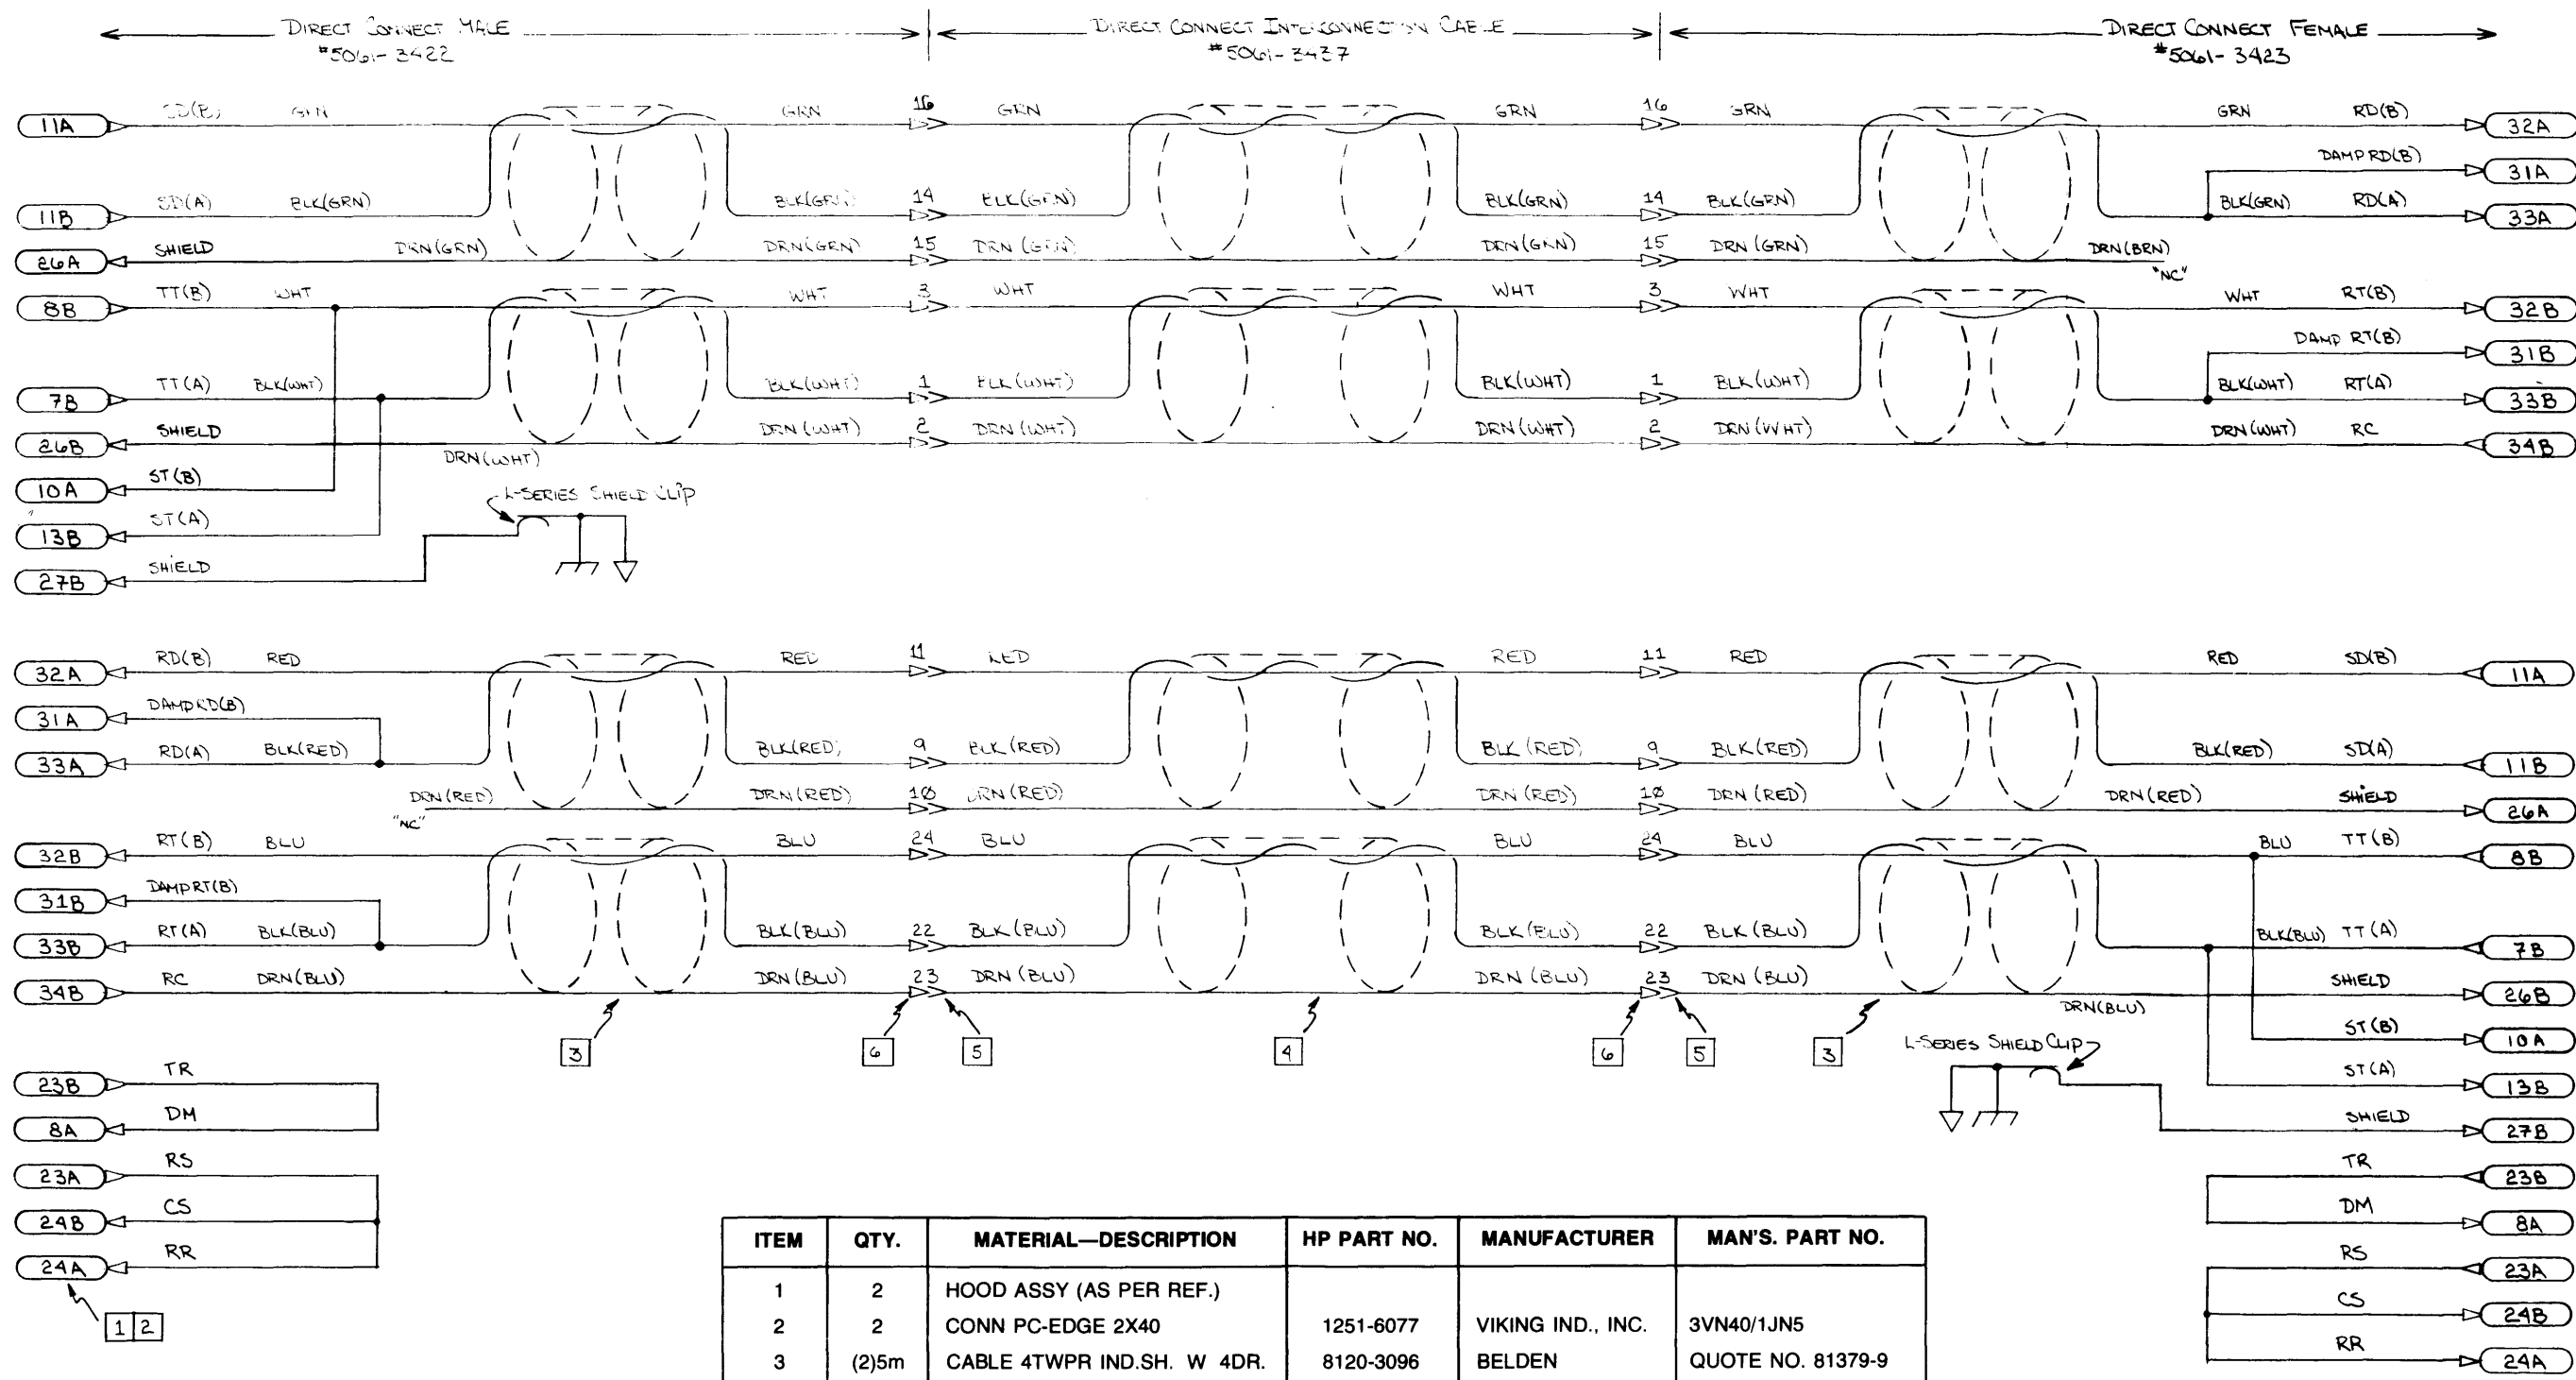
DIRECT CONNECT MALE
#5061-3422

DIRECT CONNECT INTERCONNECTION CABLE
#5061-3437

DIRECT CONNECT FEMALE
#5061-3423

11A SD(B) GRN GRN 16 GRN GRN 16 GRN GRN RD(B) 32A
DAMP RD(B) 31A
11B SD(A) BLK(GRN) BLK(GRN) 14 BLK(GRN) BLK(GRN) 14 BLK(GRN) BLK(GRN) RD(A) 33A
26A SHIELD DRN(GRN) DRN(GRN) 15 DRN(GRN) DRN(GRN) 15 DRN(GRN) DRN(BRN) "NC"
8B TT(B) WHT WHT 3 WHT WHT 3 WHT WHT RT(B) 32B
DAMP RT(B) 31B
7B TT(A) BLK(WHT) BLK(WHT) 1 BLK(WHT) BLK(WHT) 1 BLK(WHT) BLK(WHT) RT(A) 33B
26B SHIELD DRN(WHT) 2 DRN(WHT) DRN(WHT) 2 DRN(WHT) DRN(WHT) RC 34B
DRN(WHT)
10A ST(B)
13B ST(A)
27B SHIELD
L-SERIES SHIELD CLIP

32A RD(B) RED RED 11 RED RED 11 RED RED SD(B) 11A
31A DAMP RD(B)
33A RD(A) BLK(RED) BLK(RED) 9 BLK(RED) BLK(RED) 9 BLK(RED) BLK(RED) SD(A) 11B
DRN(RED) "NC" DRN(RED) 10 DRN(RED) DRN(RED) 10 DRN(RED) DRN(RED) SHIELD 26A
32B RT(B) BLU BLU 24 BLU BLU 24 BLU BLU TT(B) 8B
31B DAMP RT(B)
33B RT(A) BLK(BLU) BLK(BLU) 22 BLK(BLU) BLK(BLU) 22 BLK(BLU) BLK(BLU) TT(A) 7B
34B RC DRN(BLU) DRN(BLU) 23 DRN(BLU) DRN(BLU) 23 DRN(BLU) SHIELD 26B
DRN(BLU)
ST(B) 10A
ST(A) 13B
SHIELD 27B
L-SERIES SHIELD CLIP
3 6 5 4 6 5 3

23B TR
8A DM
23A RS
24B CS
24A RR
1 2

TR 23B
DM 8A
RS 23A
CS 24B
RR 24A

| ITEM | QTY. | MATERIAL—DESCRIPTION | HP PART NO. | MANUFACTURER | MAN'S. PART NO. |
|---|---|---|---|---|---|
| 1 | 2 | HOOD ASSY (AS PER REF.) | | | |
| 2 | 2 | CONN PC-EDGE 2X40 | 1251-6077 | VIKING IND., INC. | 3VN40/1JN5 |
| 3 | (2)5m | CABLE 4TWPR IND.SH. W 4DR. | 8120-3096 | BELDEN | QUOTE NO. 81379-9 |